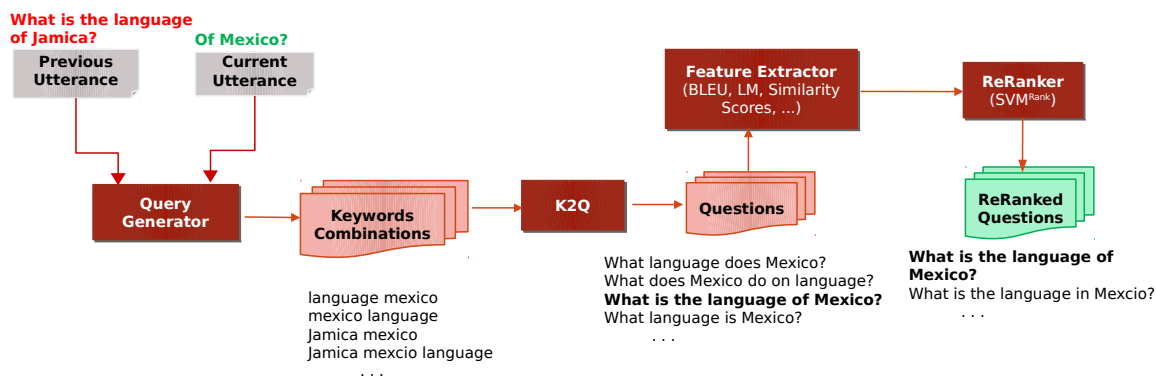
What is the language of Jamica?

Of Mexico?

Previous Utterance

Current Utterance

Query Generator

Keywords Combinations

language mexico
mexico language
Jamica mexico
Jamica mexcio language
. . .

K2Q

Questions

What language does Mexico?
What does Mexico do on language?
**What is the language of Mexico?**
What language is Mexico?
. . .

Feature Extractor
(BLEU, LM, Similarity Scores, ...)

ReRanker
(SVM$^{Rank}$)

ReRanked Questions

**What is the language of Mexico?**
What is the language in Mexcio?
. . .